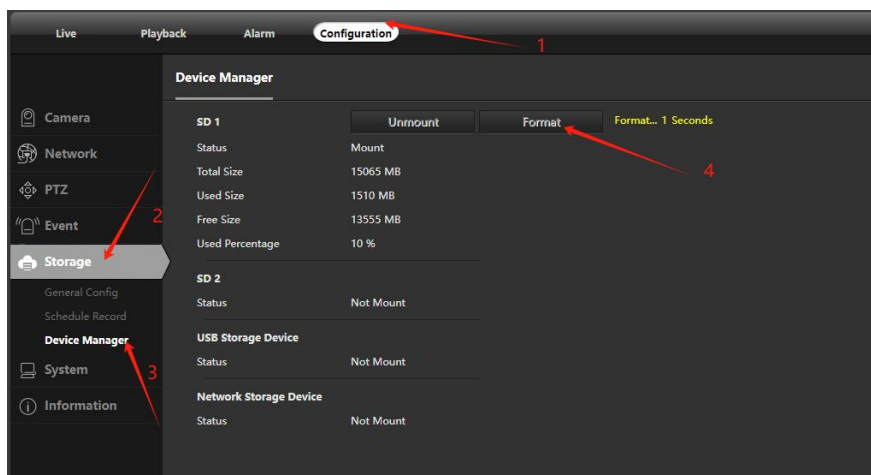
Live Playback Alarm Configuration 1

Device Manager

Camera
Network
PTZ
Event 2
Storage
General Config
Schedule Record
Device Manager
System 3
Information

SD 1 Unmount Format Format... 1 Seconds
Status Mount
Total Size 15065 MB 4
Used Size 1510 MB
Free Size 13555 MB
Used Percentage 10 %

SD 2
Status Not Mount

USB Storage Device
Status Not Mount

Network Storage Device
Status Not Mount